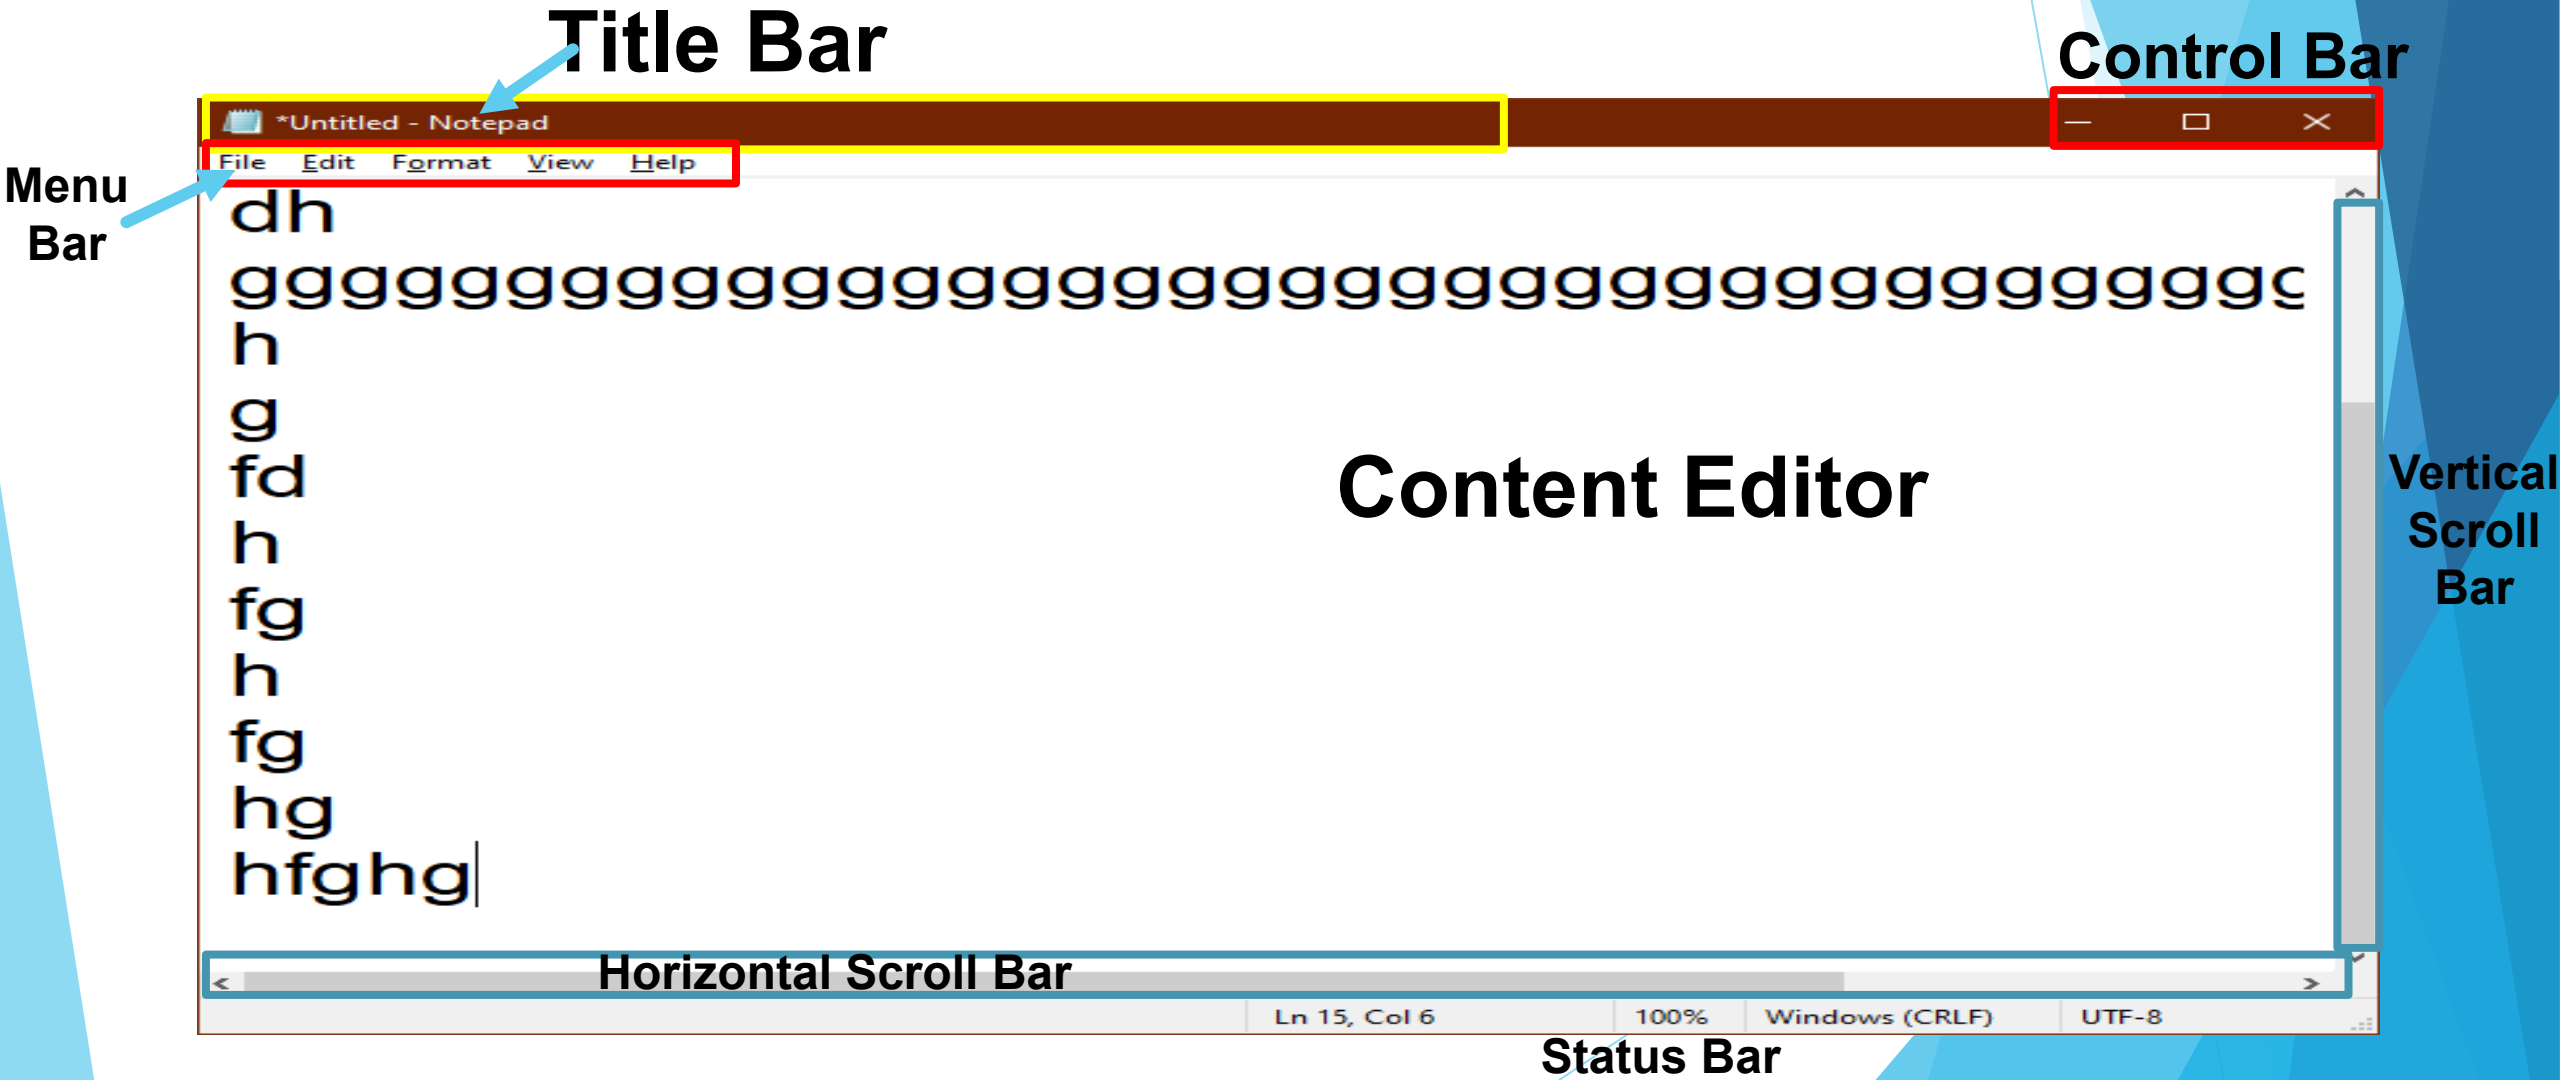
Title Bar

Control Bar

*Untitled - Notepad

Menu Bar

File Edit Format View Help

dh
gggggggggggggggggggggggggggggggggggggc
h
g
fd
h
fg
h
fg
hg
hfghg

Content Editor

Vertical Scroll Bar

Horizontal Scroll Bar

Ln 15, Col 6 100% Windows (CRLF) UTF-8

Status Bar